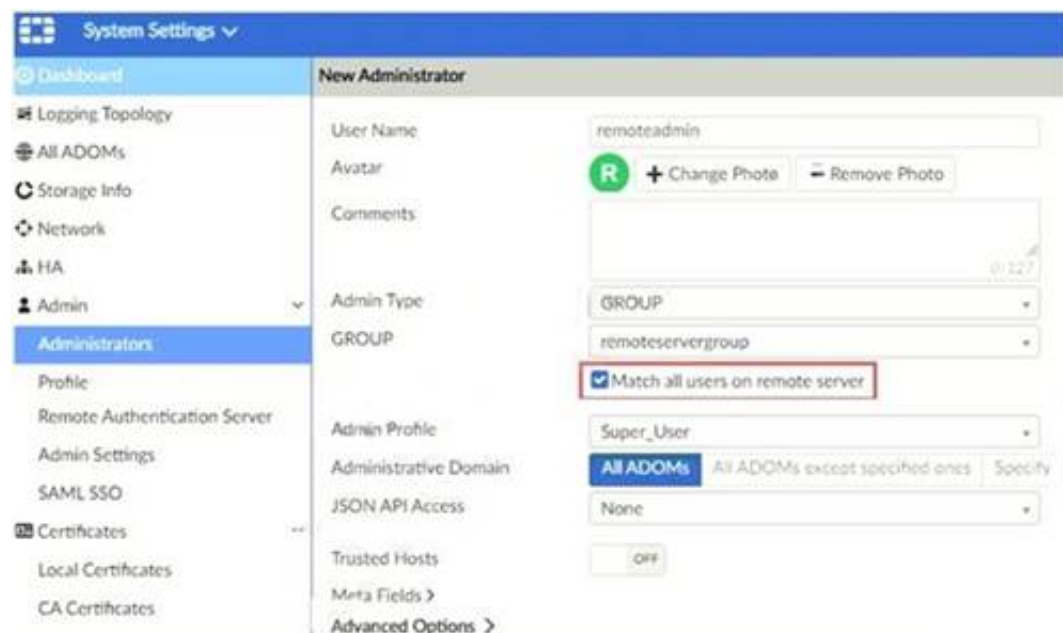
System Settings

Dashboard
Logging Topology
All ADOMs
Storage Info
Network
HA
Admin
Administrators
Profile
Remote Authentication Server
Admin Settings
SAML SSO
Certificates
Local Certificates
CA Certificates

New Administrator

User Name remoteadmin
Avatar R + Change Photo Remove Photo
Comments
0/127
Admin Type GROUP
GROUP remoteservergroup
Match all users on remote server
Admin Profile Super_User
Administrative Domain All ADOMs All ADOMs except specified ones Specify
JSON API Access None
Trusted Hosts OFF
Meta Fields >
Advanced Options >